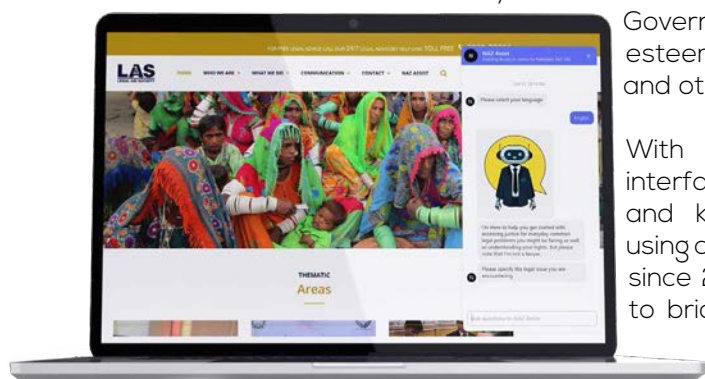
Governm
esteem
and oth

With
interfa
and k
using a
since 2
to brid

FOR FREE LEGAL ADVICE CALL OUR 24/7 LEGAL ADVISORY HELP LINE TOLL FREE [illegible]

LAS

HOME WHO WE ARE WHAT WE DO COMMUNICATION CONTACT NAZ ASSIST

NAZ Assist
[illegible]

Please select your language

English

I'm Here to help you get started with accessing justice for everyday common legal problems you might be facing as well as understanding your rights. But please note that I'm not a lawyer.

Please specify the legal issue you are encountering

Ask questions to NAZ Assist

THEMATIC
Areas